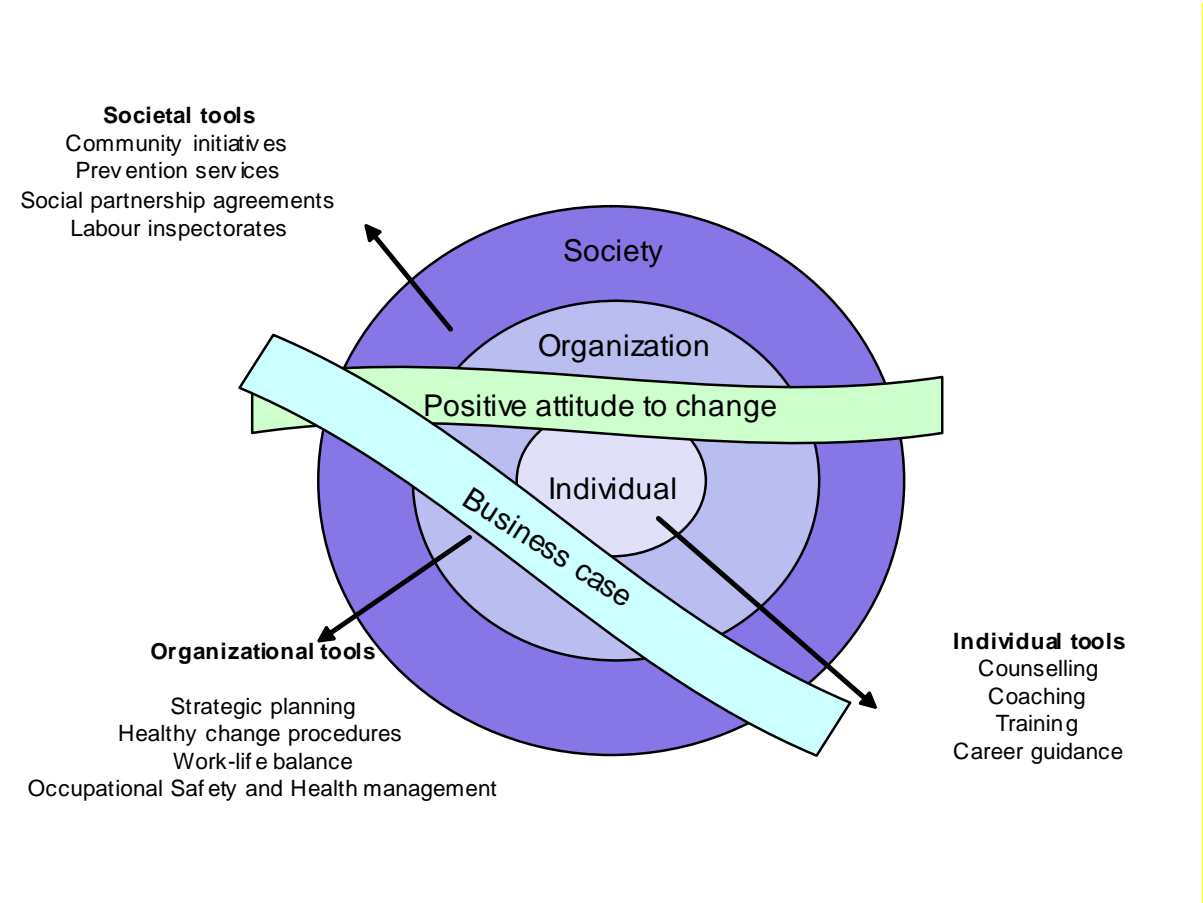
**Societal tools**
Community initiatives
Prevention services
Social partnership agreements
Labour inspectorates

Society

Organization

Positive attitude to change

Individual

Business case

**Organizational tools**

Strategic planning
Healthy change procedures
Work-life balance
Occupational Safety and Health management

**Individual tools**
Counselling
Coaching
Training
Career guidance